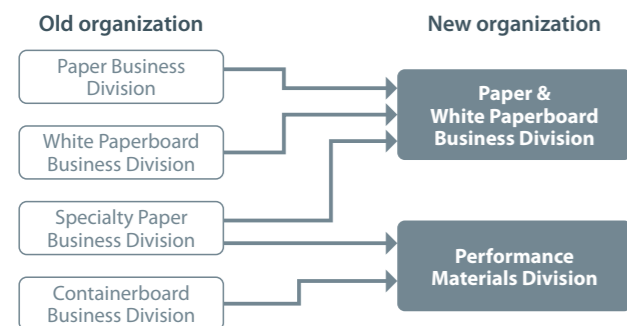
Old organization

New organization

Paper Business Division

White Paperboard Business Division

Specialty Paper Business Division

Containerboard Business Division

Paper & White Paperboard Business Division

Performance Materials Division